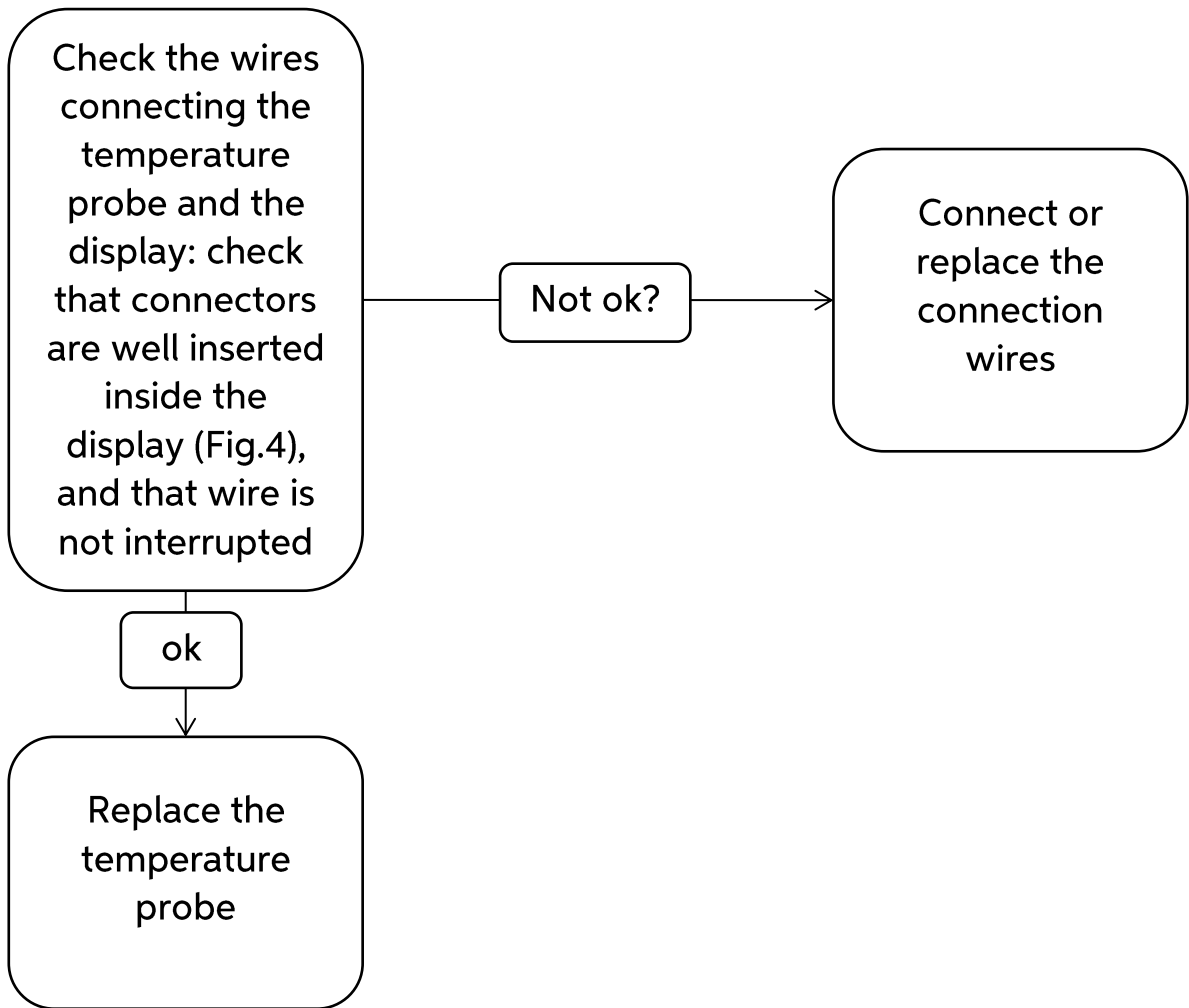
Check the wires connecting the temperature probe and the display: check that connectors are well inserted inside the display (Fig.4), and that wire is not interrupted

Not ok?

Connect or replace the connection wires

ok

Replace the temperature probe